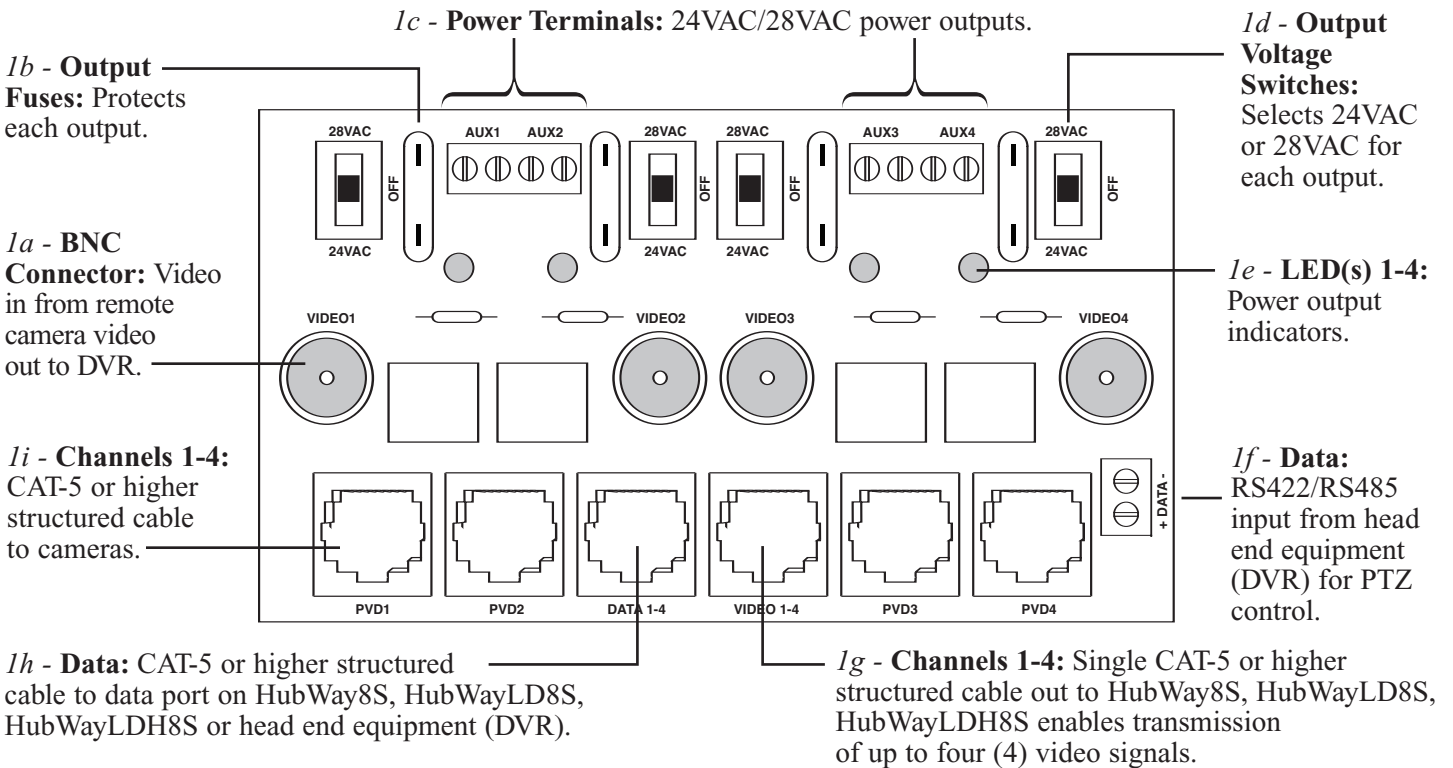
1c - **Power Terminals:** 24VAC/28VAC power outputs.

1b - **Output Fuses:** Protects each output.

1d - **Output Voltage Switches:** Selects 24VAC or 28VAC for each output.

28VAC
OFF
24VAC
AUX1 AUX2
28VAC
OFF
24VAC
28VAC
OFF
24VAC
AUX3 AUX4
28VAC
OFF
24VAC

1a - **BNC Connector:** Video in from remote camera video out to DVR.

1e - **LED(s) 1-4:** Power output indicators.

VIDEO1
VIDEO2
VIDEO3
VIDEO4

1i - **Channels 1-4:** CAT-5 or higher structured cable to cameras.

1f - **Data:** RS422/RS485 input from head end equipment (DVR) for PTZ control.

+ DATA -

PVD1
PVD2
DATA 1-4
VIDEO 1-4
PVD3
PVD4

1h - **Data:** CAT-5 or higher structured cable to data port on HubWay8S, HubWayLD8S, HubWayLDH8S or head end equipment (DVR).

1g - **Channels 1-4:** Single CAT-5 or higher structured cable out to HubWay8S, HubWayLD8S, HubWayLDH8S enables transmission of up to four (4) video signals.